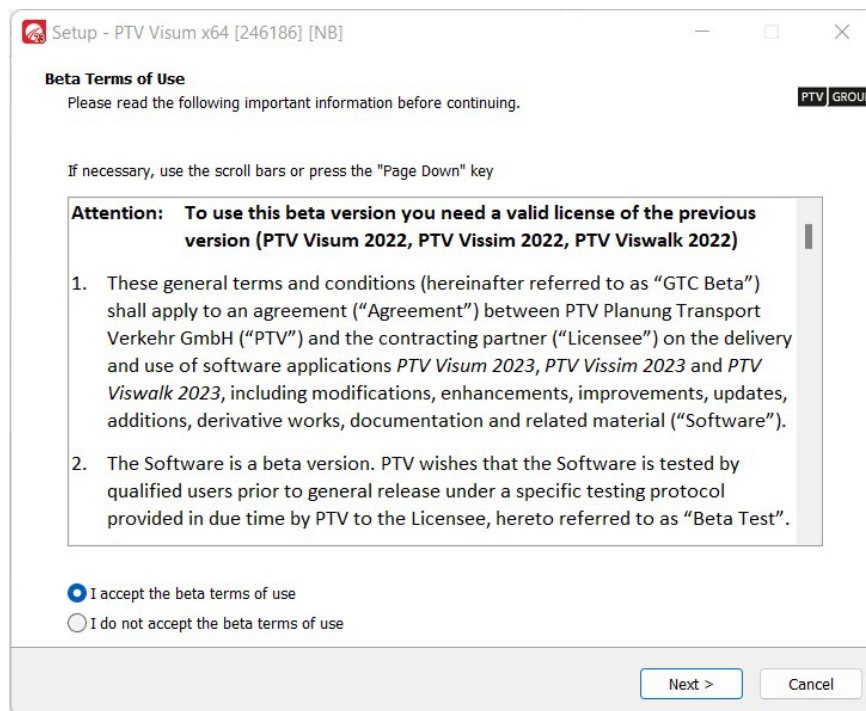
Setup - PTV Visum x64 [246186] [NB]

Beta Terms of Use
Please read the following important information before continuing.

PTV GROU

If necessary, use the scroll bars or press the "Page Down" key

Attention: To use this beta version you need a valid license of the previous version (PTV Visum 2022, PTV Vissim 2022, PTV Viswalk 2022)

1. These general terms and conditions (hereinafter referred to as "GTC Beta") shall apply to an agreement ("Agreement") between PTV Planung Transport Verkehr GmbH ("PTV") and the contracting partner ("Licensee") on the delivery and use of software applications PTV Visum 2023, PTV Vissim 2023 and PTV Viswalk 2023, including modifications, enhancements, improvements, updates, additions, derivative works, documentation and related material ("Software").

2. The Software is a beta version. PTV wishes that the Software is tested by qualified users prior to general release under a specific testing protocol provided in due time by PTV to the Licensee, hereto referred to as "Beta Test".

I accept the beta terms of use
I do not accept the beta terms of use

Next >
Cancel